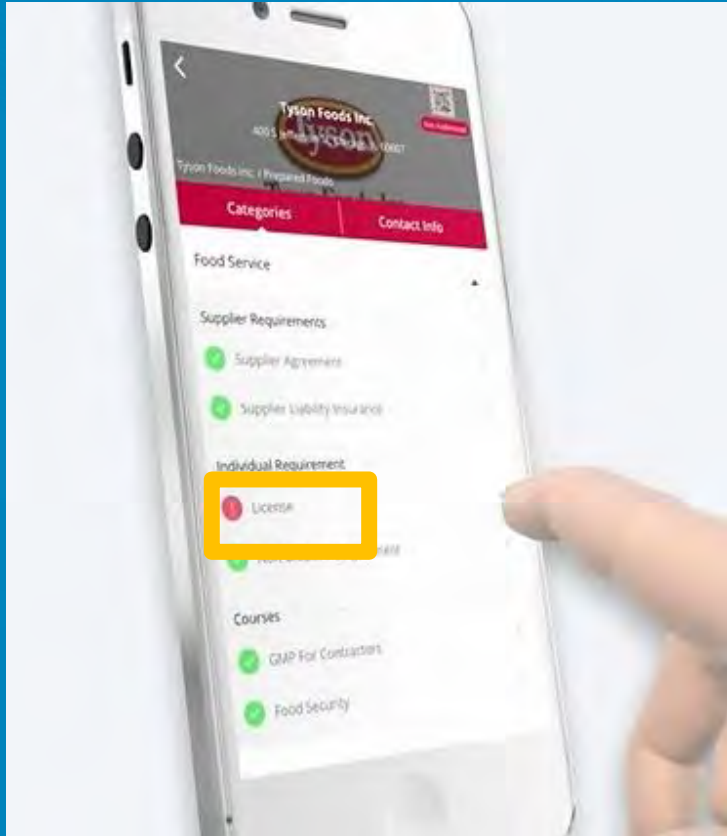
Tyson Foods Inc.
400 S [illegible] 10007

Tyson
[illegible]

Tyson Foods Inc. / Prepared Foods

Categories
Contact Info

Food Service

Supplier Requirements
Supplier Agreement
Supplier Liability Insurance

Individual Requirement
License
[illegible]

Courses
GMP For Contractors
Food Security